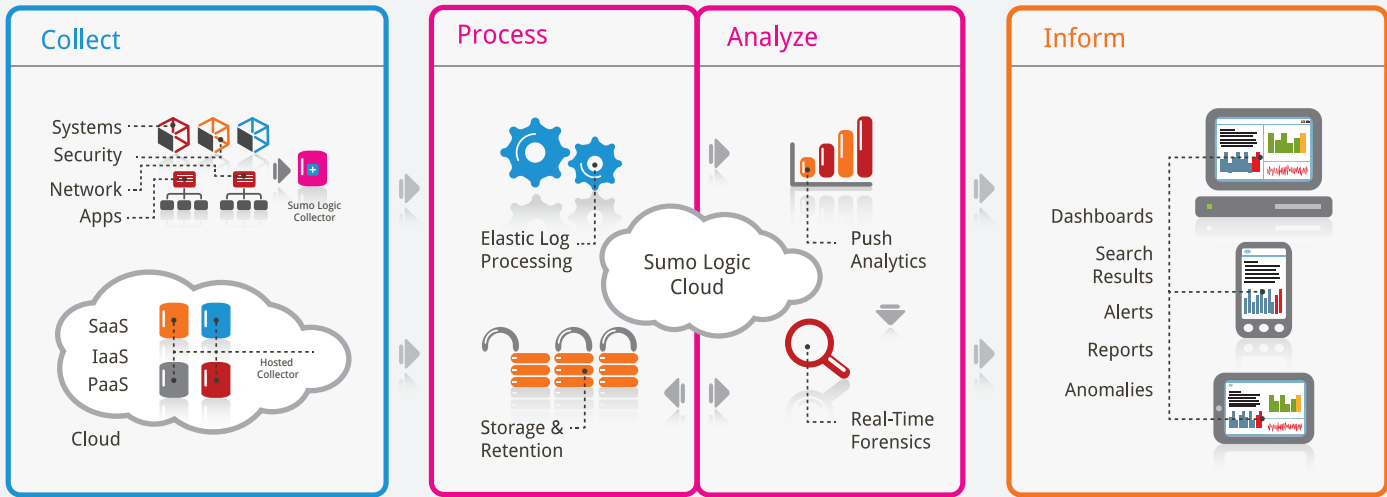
Collect

Systems
Security
Network
Apps

Sumo Logic Collector

SaaS
IaaS
PaaS

Hosted Collector

Cloud

Process

Elastic Log Processing

Storage & Retention

Sumo Logic Cloud

Analyze

Push Analytics

Real-Time Forensics

Inform

Dashboards
Search Results
Alerts
Reports
Anomalies